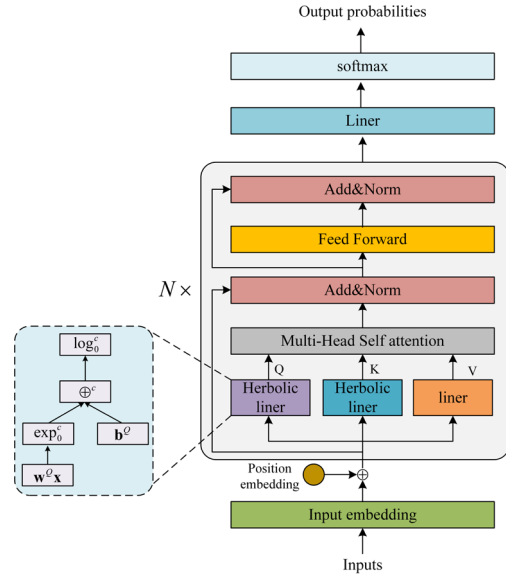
Output probabilities

softmax

Liner

Add&Norm

Feed Forward

$N\times$

Add&Norm

Multi-Head Self attention

Q

K

V

Herbolic liner

Herbolic liner

liner

$\log_0^c$

$\oplus^c$

$\exp_0^c$

$\mathbf{b}^Q$

$\mathbf{W}^Q\mathbf{x}$

Position embedding

$\oplus$

Input embedding

Inputs